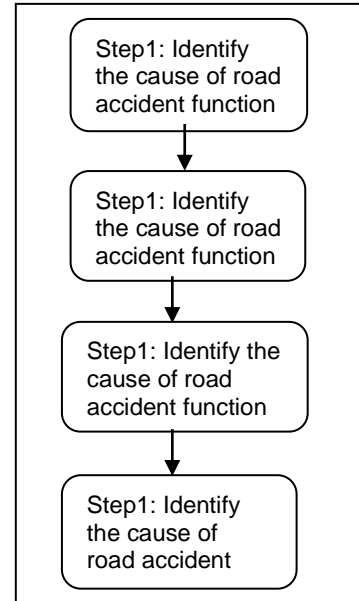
Step1: Identify the cause of road accident function

Step1: Identify the cause of road accident function

Step1: Identify the cause of road accident function

Step1: Identify the cause of road accident